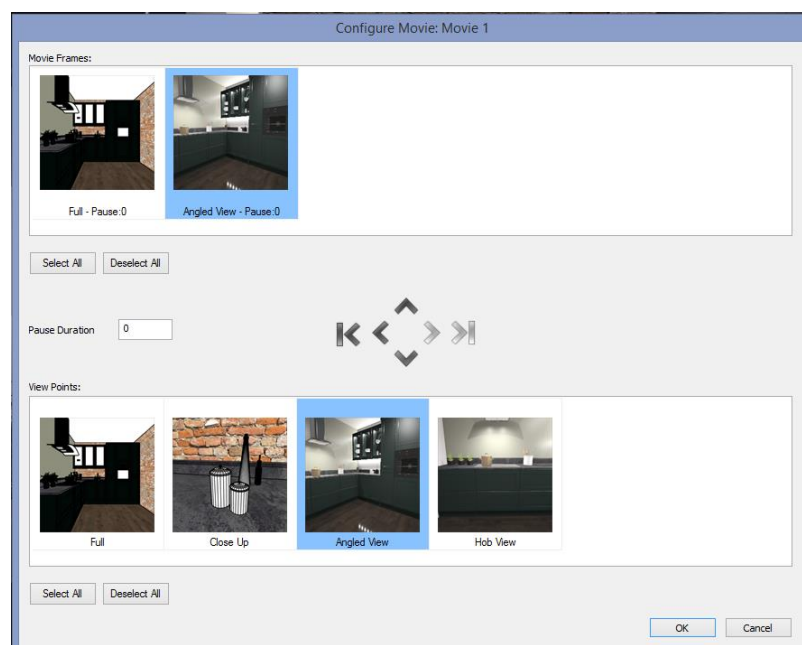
Configure Movie: Movie 1

Movie Frames:

Full - Pause:0

Angled View - Pause:0

Select All

Deselect All

Pause Duration

0

View Points:

Full

Close Up

Angled View

Hob View

Select All

Deselect All

OK

Cancel